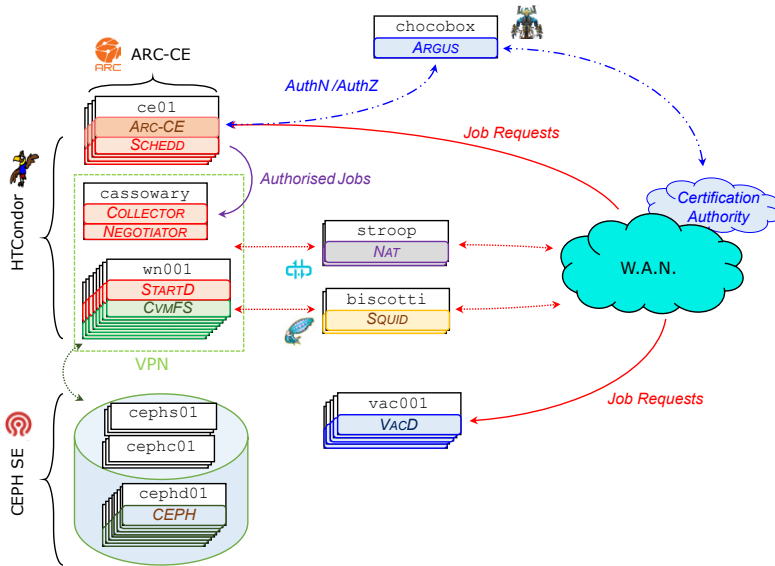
ARC ARC-CE

chocobox
ARGUS

AuthN /AuthZ

ce01
ARC-CE
SCHEDD

Job Requests

Authorised Jobs

Certification Authority

HTCondor

cassowary
COLLECTOR
NEGOTIATOR

stroop
NAT

W.A.N.

wn001
STARTD
CVMFS

biscotti
SQUID

VPN

Job Requests

vac001
VACD

CEPH SE

cephs01
cephc01
cephd01
CEPH